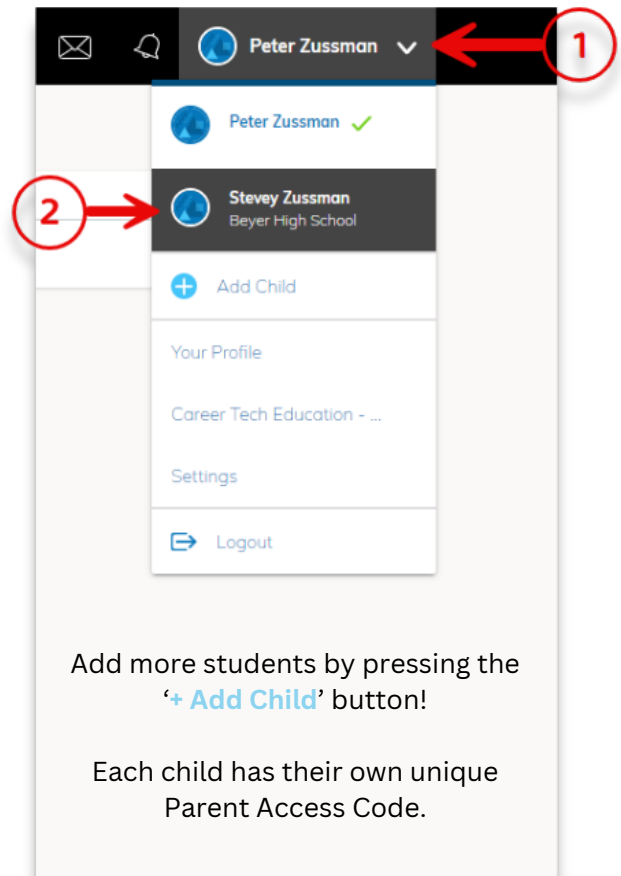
Peter Zussman

1

Peter Zussman

2

Stevey Zussman
Beyer High School

Add Child

Your Profile

Career Tech Education - ...

Settings

Logout

Add more students by pressing the '+ Add Child' button!

Each child has their own unique Parent Access Code.